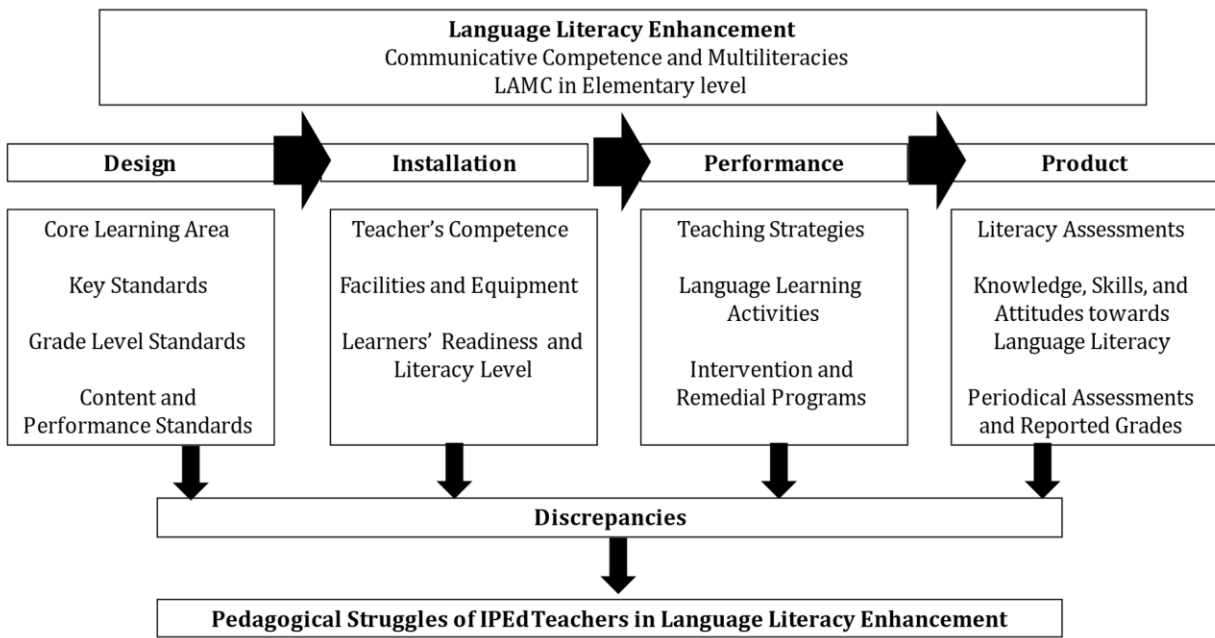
Language Literacy Enhancement
Communicative Competence and Multiliteracies
LAMC in Elementary level

Design

Installation

Performance

Product

Core Learning Area

Key Standards

Grade Level Standards

Content and Performance Standards

Teacher's Competence

Facilities and Equipment

Learners' Readiness and Literacy Level

Teaching Strategies

Language Learning Activities

Intervention and Remedial Programs

Literacy Assessments

Knowledge, Skills, and Attitudes towards Language Literacy

Periodical Assessments and Reported Grades

Discrepancies

Pedagogical Struggles of IPEd Teachers in Language Literacy Enhancement